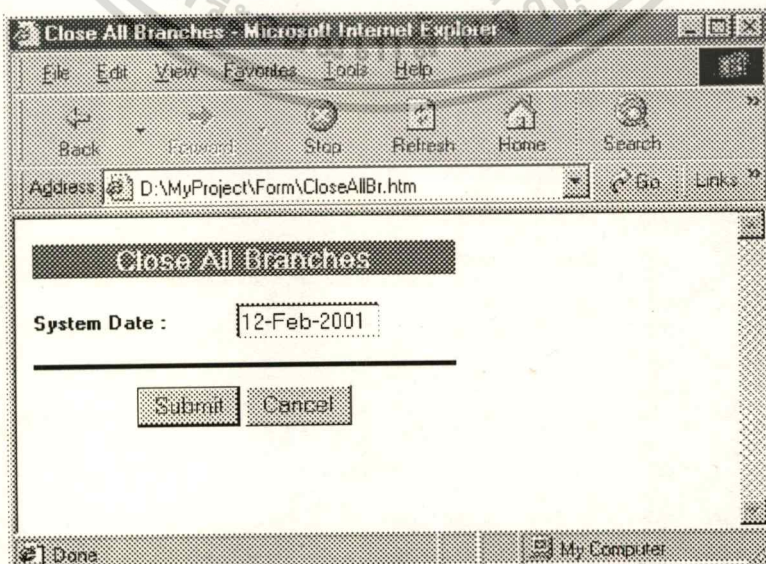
Close All Branches - Microsoft Internet Explorer

File Edit View Favorites Tools Help

Back Forward Stop Refresh Home Search

Address D:\MyProject\Form\CloseAllBr.htm Go Links

Close All Branches

System Date : 12-Feb-2001

Submit Cancel

Done My Computer